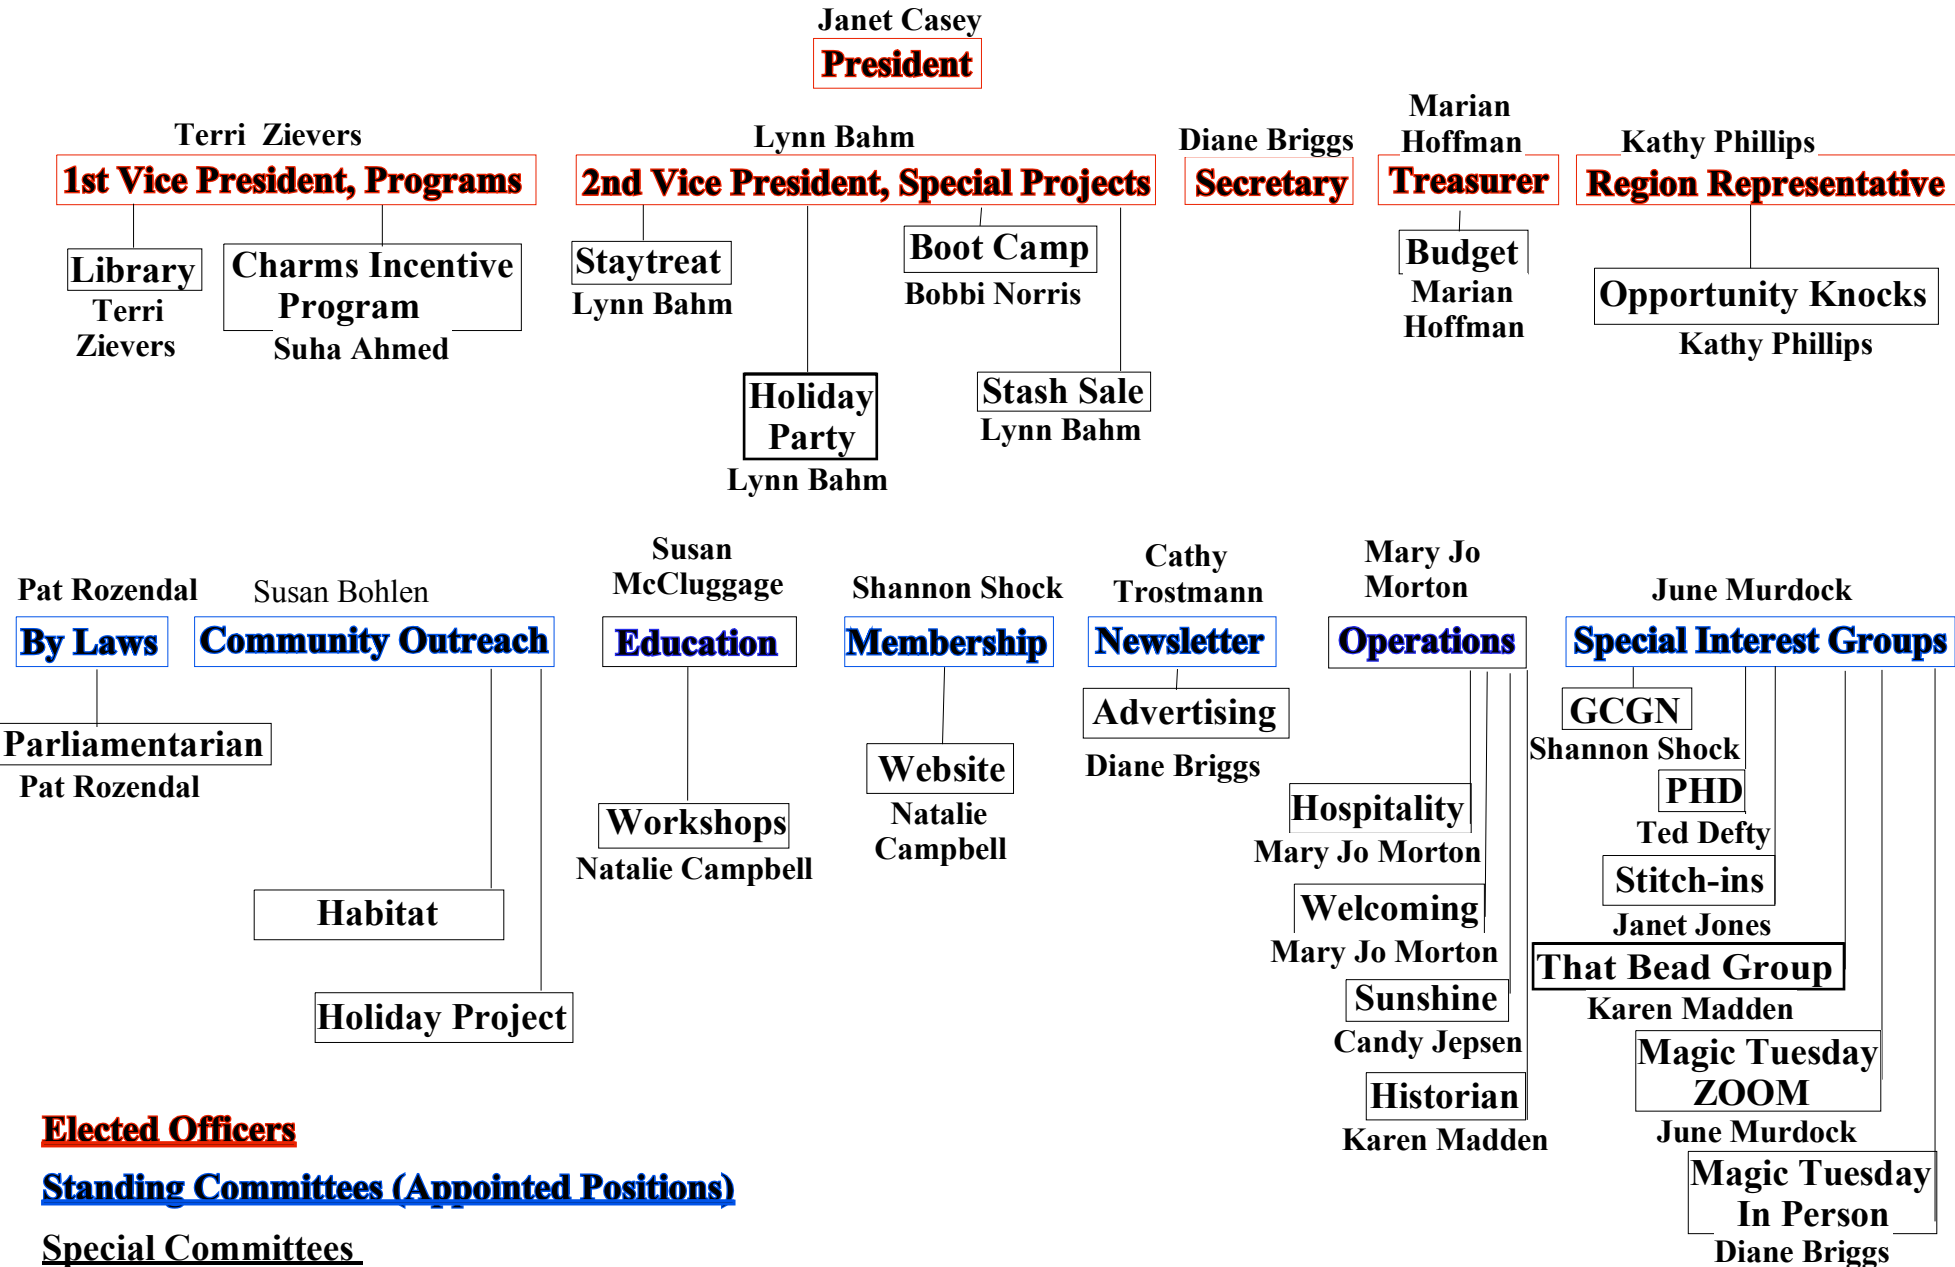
Janet Casey
President

Terri Zievers
1st Vice President, Programs

Library
Terri Zievers

Charms Incentive Program
Suha Ahmed

Lynn Bahm
2nd Vice President, Special Projects

Staytreat
Lynn Bahm

Holiday Party
Lynn Bahm

Boot Camp
Bobbi Norris

Stash Sale
Lynn Bahm

Diane Briggs
Secretary

Marian Hoffman
Treasurer

Budget
Marian Hoffman

Kathy Phillips
Region Representative

Opportunity Knocks
Kathy Phillips

Pat Rozendal
By Laws

Parliamentarian
Pat Rozendal

Susan Bohlen
Community Outreach

Habitat

Holiday Project

Susan McCluggage
Education

Workshops
Natalie Campbell

Shannon Shock
Membership

Website
Natalie Campbell

Cathy Trostmann
Newsletter

Advertising
Diane Briggs

Mary Jo Morton
Operations

Hospitality
Mary Jo Morton

Welcoming
Mary Jo Morton

Sunshine
Candy Jepsen

Historian
Karen Madden

June Murdock
Special Interest Groups

GCGN
Shannon Shock

PHD
Ted Defty

Stitch-ins
Janet Jones

That Bead Group
Karen Madden

Magic Tuesday ZOOM
June Murdock

Magic Tuesday In Person
Diane Briggs

Elected Officers
Standing Committees (Appointed Positions)
Special Committees